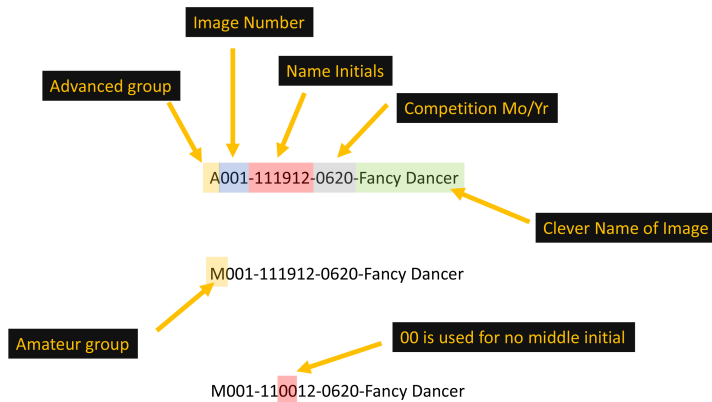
Image Number

Name Initials

Advanced group

Competition Mo/Yr

A001-111912-0620-Fancy Dancer

Clever Name of Image

M001-111912-0620-Fancy Dancer

Amateur group

00 is used for no middle initial

M001-110012-0620-Fancy Dancer